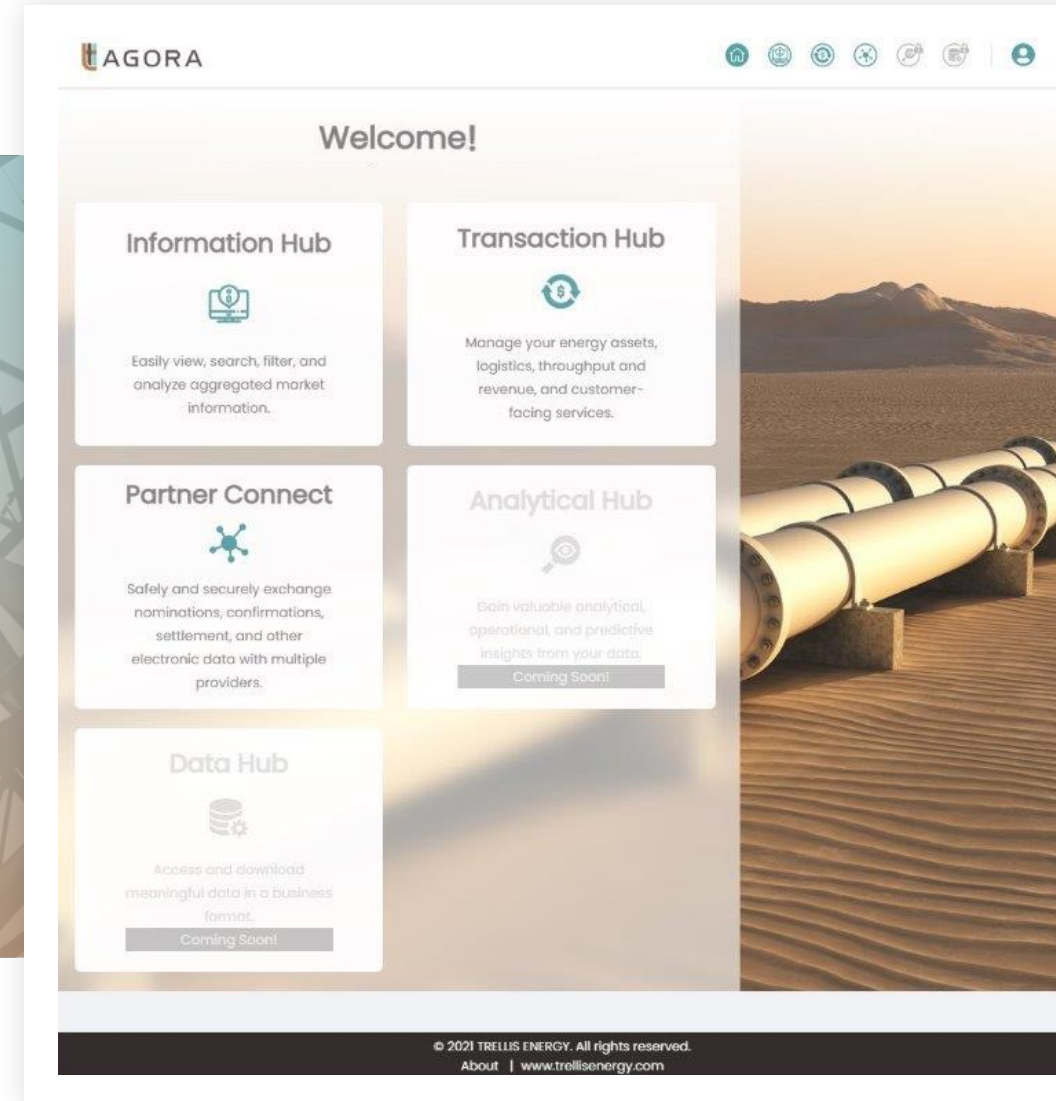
AGORA

Welcome!

Information Hub

Easily view, search, filter, and analyze aggregated market information.

Transaction Hub

Manage your energy assets, logistics, throughput and revenue, and customer-facing services.

Partner Connect

Safely and securely exchange nominations, confirmations, settlement, and other electronic data with multiple providers.

Analytical Hub

Gain valuable analytical, operational, and predictive insights from your data.

Coming Soon!

Data Hub

Access and download meaningful data in a business format.

Coming Soon!

© 2021 TRELLIS ENERGY. All rights reserved.
About | www.trellisenergy.com